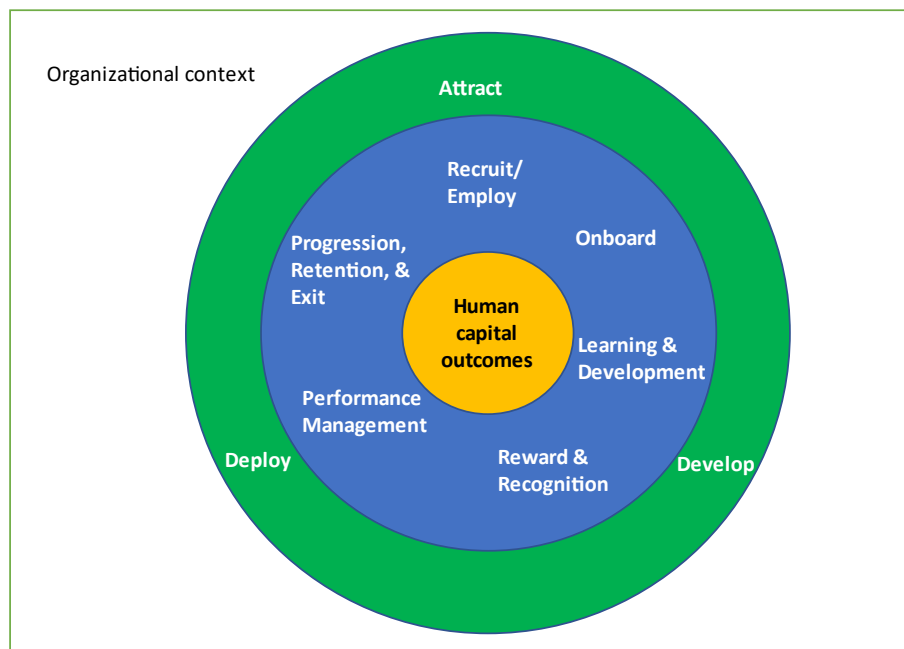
Organizational context

Attract

Recruit/ Employ

Onboard

Progression, Retention, & Exit

Human capital outcomes

Learning & Development

Performance Management

Reward & Recognition

Deploy

Develop